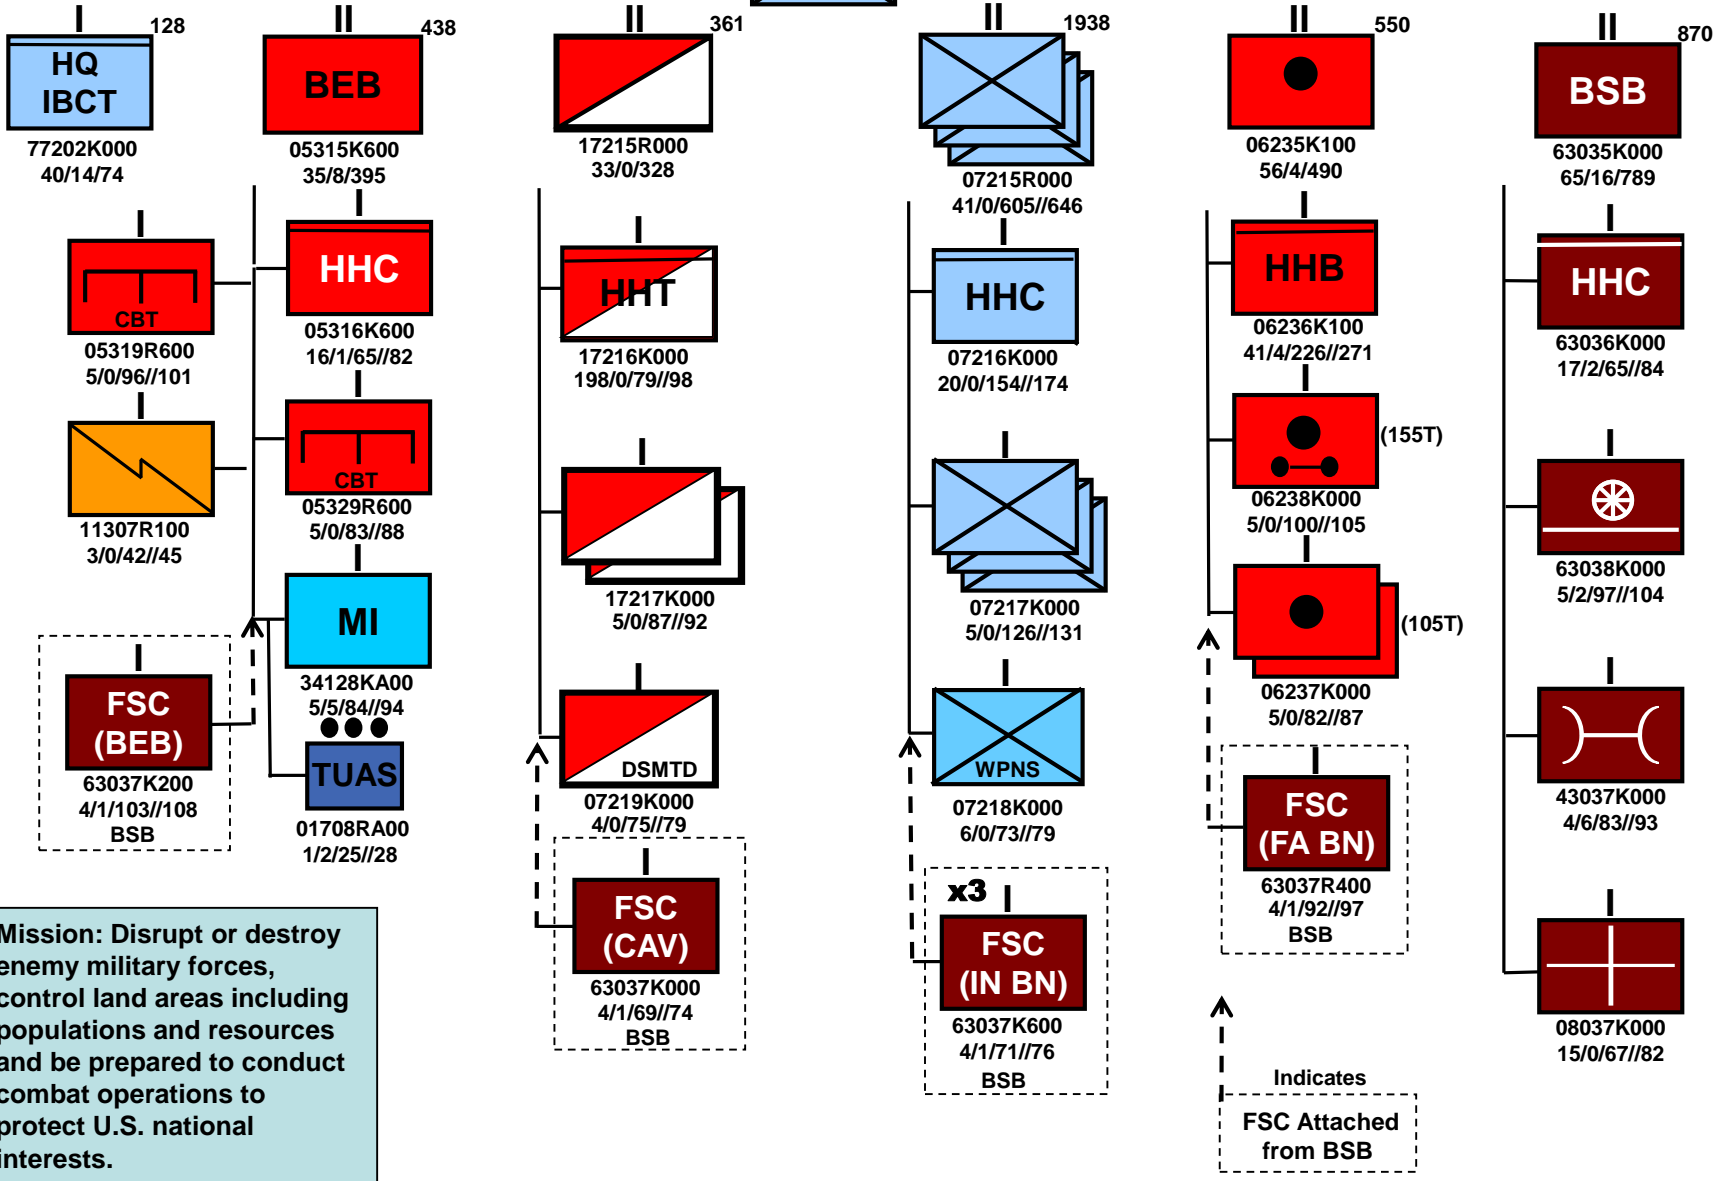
I 128
HQ IBCT
77202K000
40/14/74

II 438
BEB
05315K600
35/8/395

CBT
05319R600
5/0/96//101

HHC
05316K600
16/1/65//82

11307R100
3/0/42//45

CBT
05329R600
5/0/83//88

MI
34128KA00
5/5/84//94

FSC (BEB)
63037K200
4/1/103//108
BSB

TUAS
01708RA00
1/2/25//28

II 361
17215R000
33/0/328

HHT
17216K000
198/0/79//98

17217K000
5/0/87//92

DSMTD
07219K000
4/0/75//79

FSC (CAV)
63037K000
4/1/69//74
BSB

II 1938
07215R000
41/0/605//646

HHC
07216K000
20/0/154//174

07217K000
5/0/126//131

WPNS
07218K000
6/0/73//79

x3
FSC (IN BN)
63037K600
4/1/71//76
BSB

II 550
06235K100
56/4/490

HHB
06236K100
41/4/226//271

(155T)
06238K000
5/0/100//105

(105T)
06237K000
5/0/82//87

FSC (FA BN)
63037R400
4/1/92//97
BSB

Indicates
FSC Attached from BSB

II 870
BSB
63035K000
65/16/789

HHC
63036K000
17/2/65//84

63038K000
5/2/97//104

43037K000
4/6/83//93

08037K000
15/0/67//82

Mission: Disrupt or destroy enemy military forces, control land areas including populations and resources and be prepared to conduct combat operations to protect U.S. national interests.